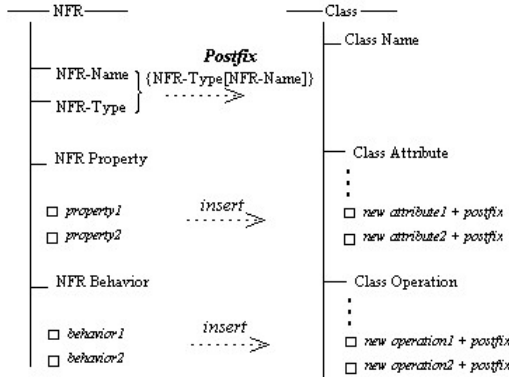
NFR

NFR-Name

NFR-Type

Postfix

{NFR-Type[NFR-Name]}

NFR Property

□ property1

□ property2

insert

NFR Behavior

□ behavior1

□ behavior2

insert

Class

Class Name

Class Attribute

□ new attribute1 + postfix

□ new attribute2 + postfix

Class Operation

□ new operation1 + postfix

□ new operation2 + postfix